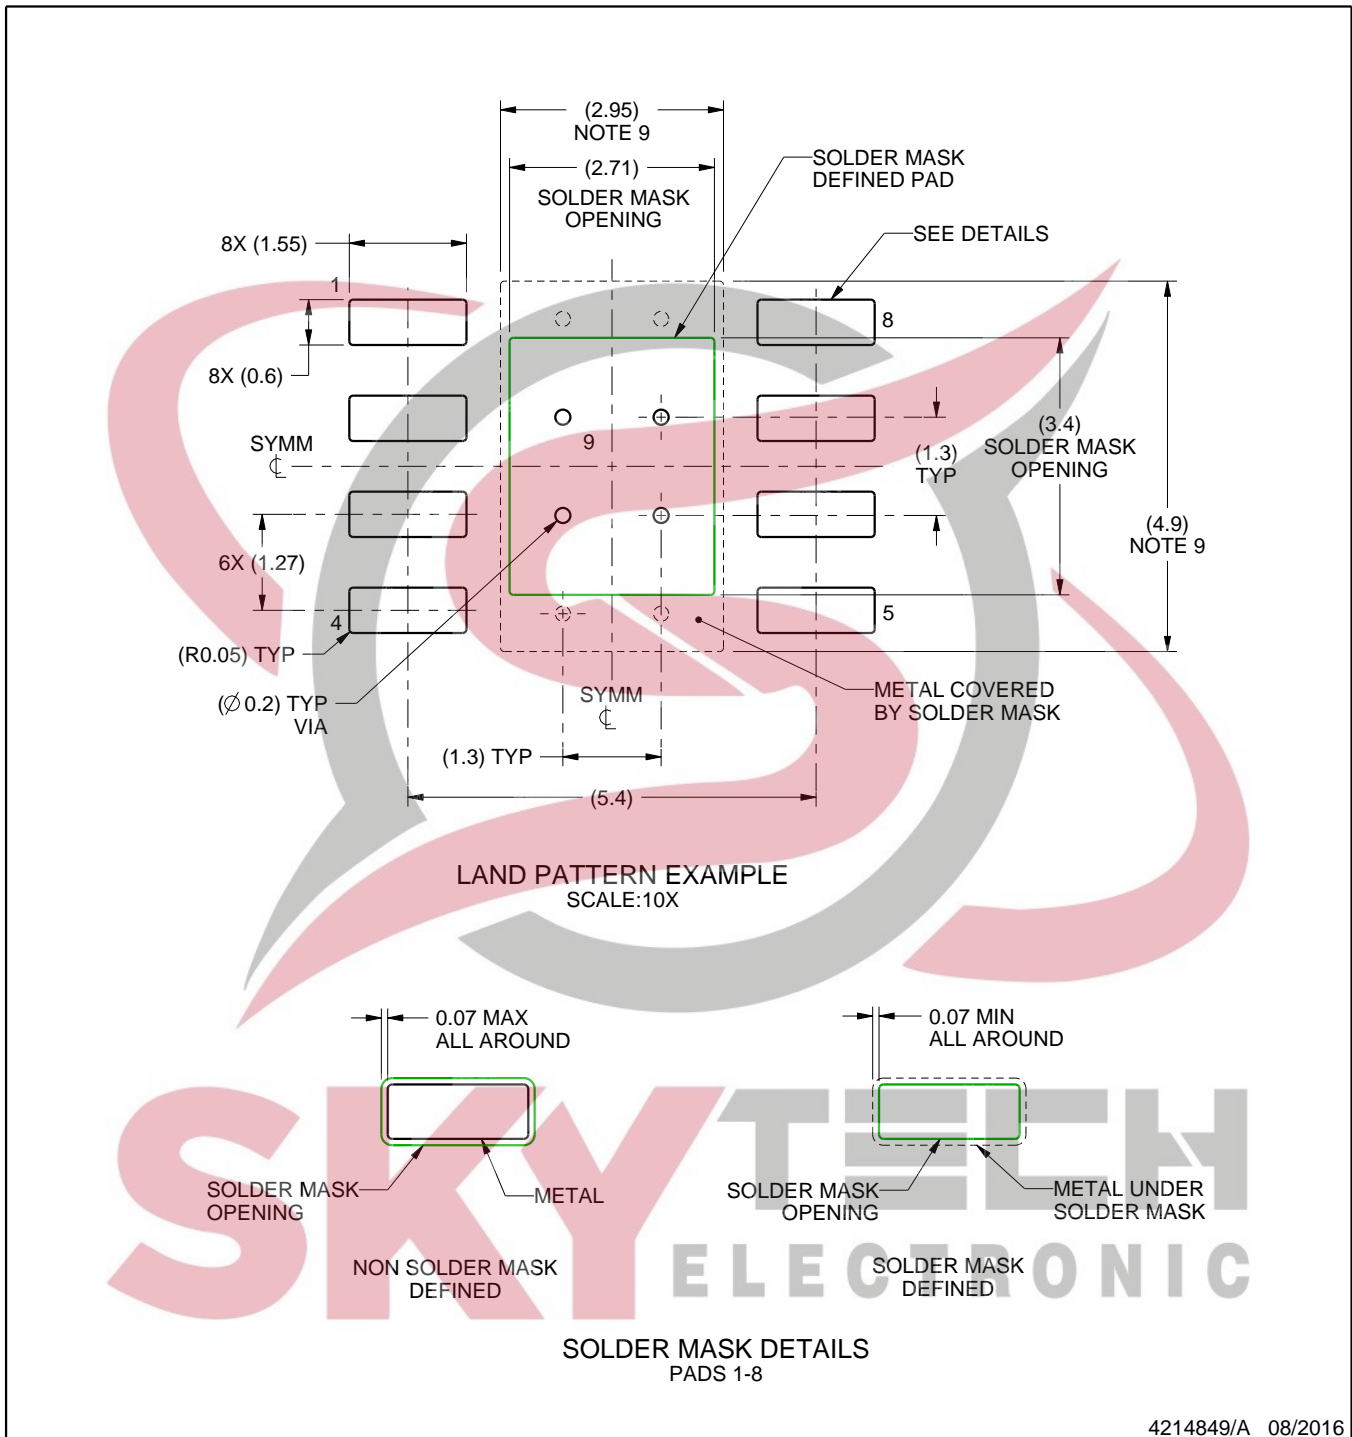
(2.95)
NOTE 9

(2.71)
SOLDER MASK
OPENING

SOLDER MASK
DEFINED PAD

SEE DETAILS

8X (1.55)

1

8

8X (0.6)

(3.4)
SOLDER MASK
OPENING

SYMM
℄

9

(1.3)
TYP

(4.9)
NOTE 9

6X (1.27)

4

5

(R0.05) TYP

(∅0.2) TYP
VIA

SYMM
℄

METAL COVERED
BY SOLDER MASK

(1.3) TYP

(5.4)

LAND PATTERN EXAMPLE
SCALE:10X

0.07 MAX
ALL AROUND

0.07 MIN
ALL AROUND

SOLDER MASK
OPENING

METAL

SOLDER MASK
OPENING

METAL UNDER
SOLDER MASK

NON SOLDER MASK
DEFINED

SOLDER MASK
DEFINED

SKY TECH
ELECTRONIC

SOLDER MASK DETAILS
PADS 1-8

4214849/A 08/2016